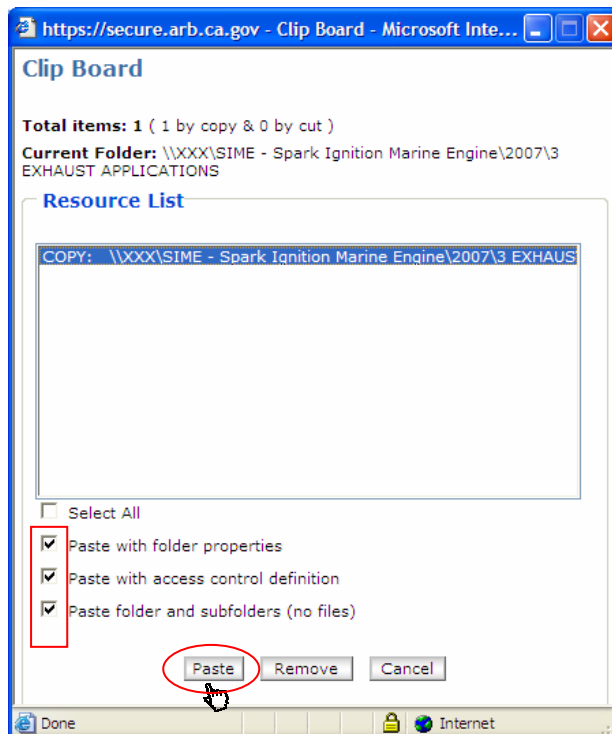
https://secure.arb.ca.gov - Clip Board - Microsoft Inte...

Clip Board

Total items: 1 ( 1 by copy & 0 by cut )

Current Folder: \\XXX\SIME - Spark Ignition Marine Engine\2007\3 EXHAUST APPLICATIONS

Resource List

COPY: \\XXX\SIME - Spark Ignition Marine Engine\2007\3 EXHAUS

Select All

Paste with folder properties

Paste with access control definition

Paste folder and subfolders (no files)

Paste Remove Cancel

Done Internet